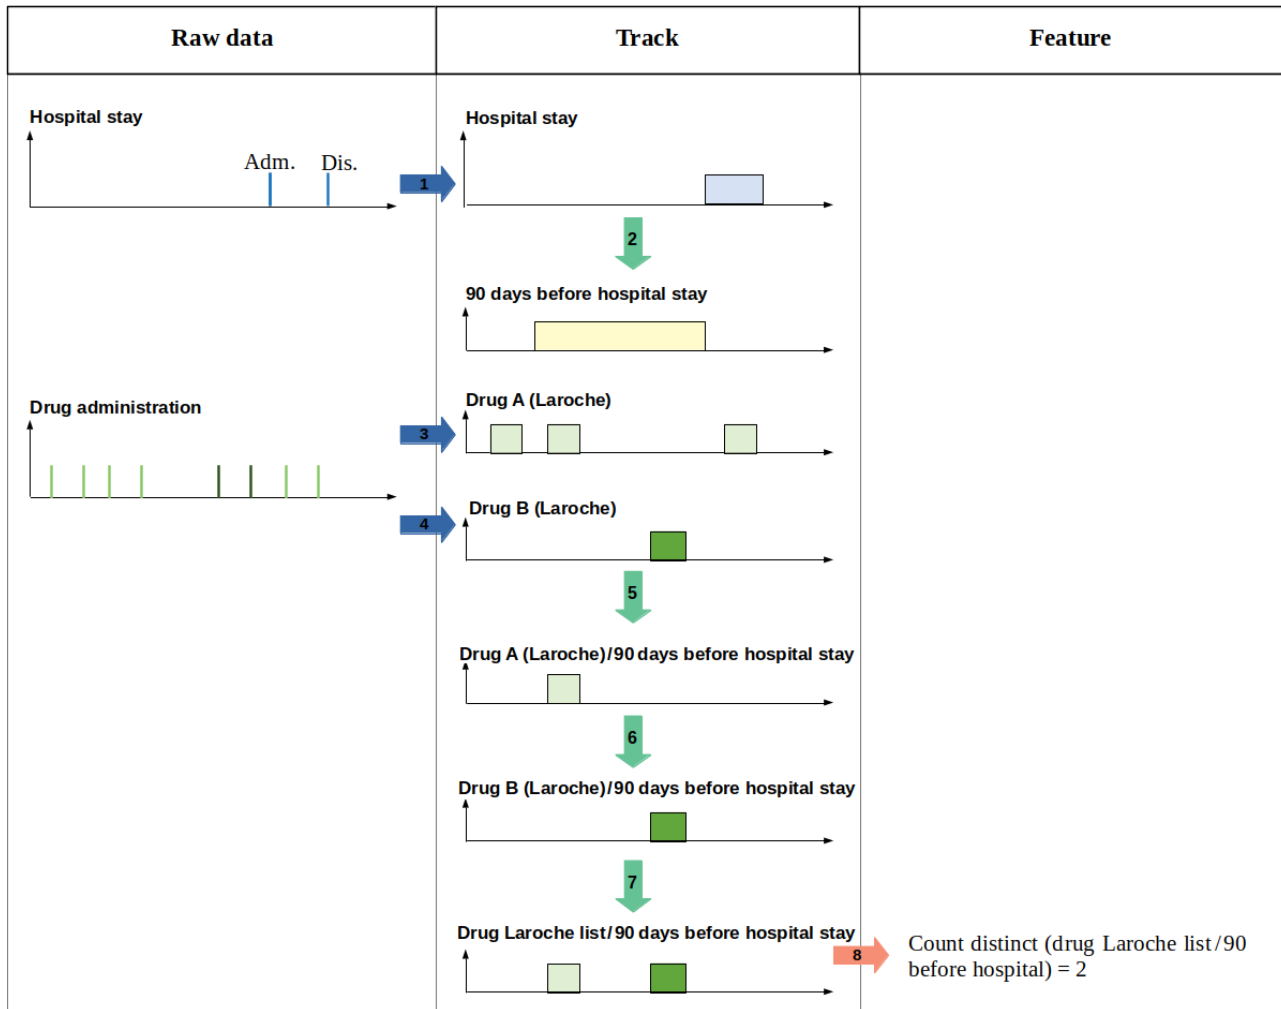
| Raw data | Track | Feature |
|---|---|---|

Hospital stay

Adm. Dis.

1

Hospital stay

2

90 days before hospital stay

Drug administration

3

Drug A (Laroche)

4

Drug B (Laroche)

5

Drug A (Laroche)/90 days before hospital stay

6

Drug B (Laroche)/90 days before hospital stay

7

Drug Laroche list/90 days before hospital stay

8

Count distinct (drug Laroche list/90 before hospital) = 2